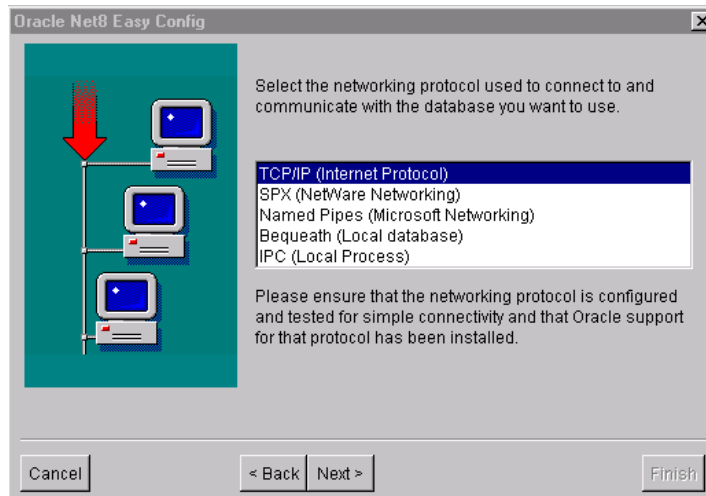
Oracle Net8 Easy Config

Select the networking protocol used to connect to and communicate with the database you want to use.

TCP/IP (Internet Protocol)
SPX (NetWare Networking)
Named Pipes (Microsoft Networking)
Bequeath (Local database)
IPC (Local Process)

Please ensure that the networking protocol is configured and tested for simple connectivity and that Oracle support for that protocol has been installed.

Cancel
< Back
Next >
Finish